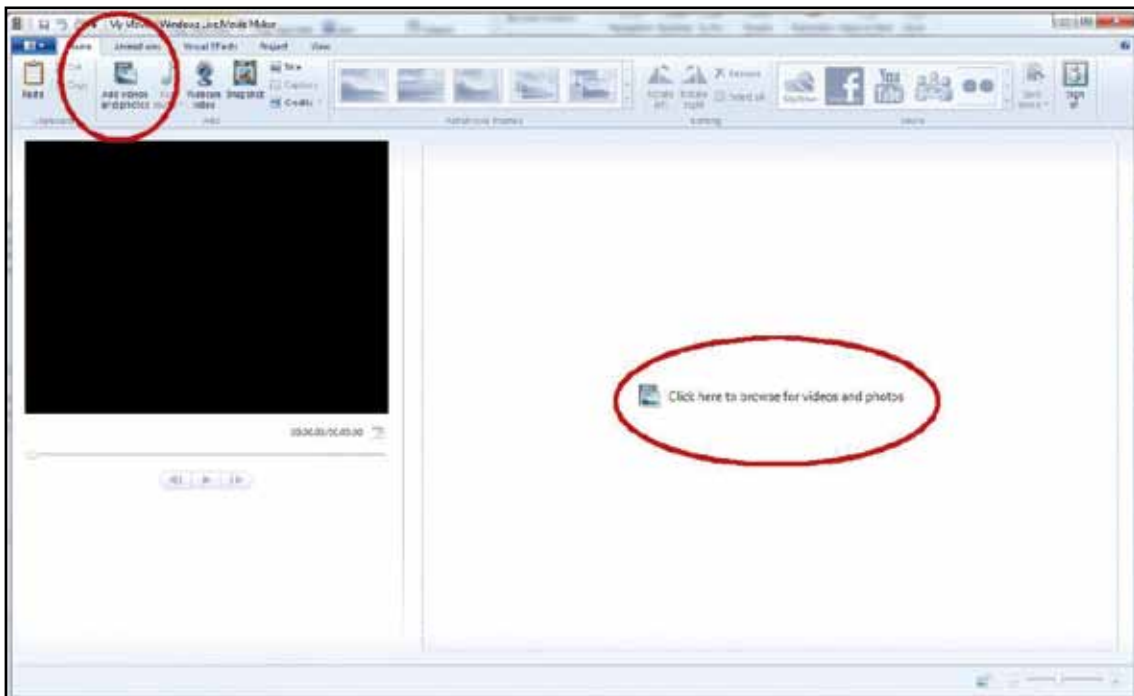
My Movie - Windows Live Movie Maker

Home
Animations
Visual Effects
Project
View

Paste
Cut
Copy
Add videos and photos
Add music
Webcam video
Snapshot
Title
Caption
Credits

AutoMovie themes

Rotate left
Rotate right
Remove
Select all

Editing

SkyDrive

Sharing

Save movie
Sign in

Click here to browse for videos and photos

00:00.00/00:00.00